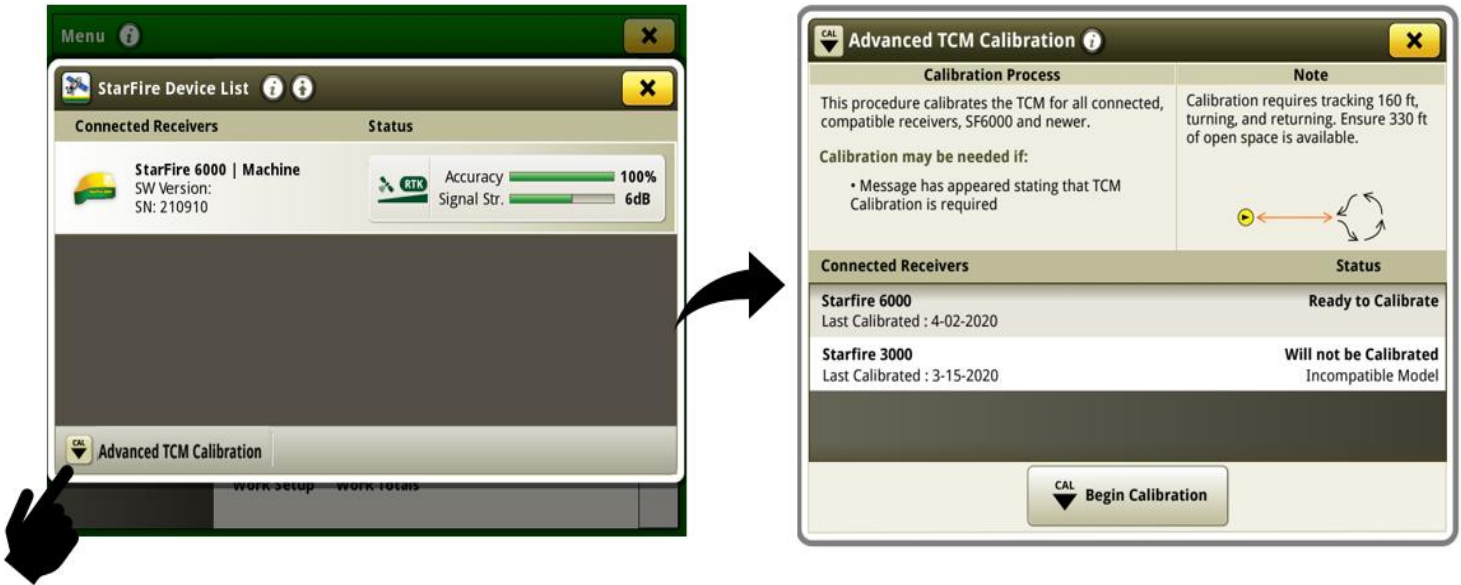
Menu

StarFire Device List

Connected Receivers | Status

StarFire 6000 | Machine
SW Version:
SN: 210910

RTK
Accuracy 100%
Signal Str. 6dB

CAL Advanced TCM Calibration

Work Setup Work Totals

CAL Advanced TCM Calibration

| Calibration Process | Note |
|---|---|
| This procedure calibrates the TCM for all connected, compatible receivers, SF6000 and newer. Calibration may be needed if: • Message has appeared stating that TCM Calibration is required | Calibration requires tracking 160 ft, turning, and returning. Ensure 330 ft of open space is available. |

| Connected Receivers | Status |
|---|---|
| Starfire 6000 Last Calibrated : 4-02-2020 | Ready to Calibrate |
| Starfire 3000 Last Calibrated : 3-15-2020 | Will not be Calibrated Incompatible Model |

CAL Begin Calibration